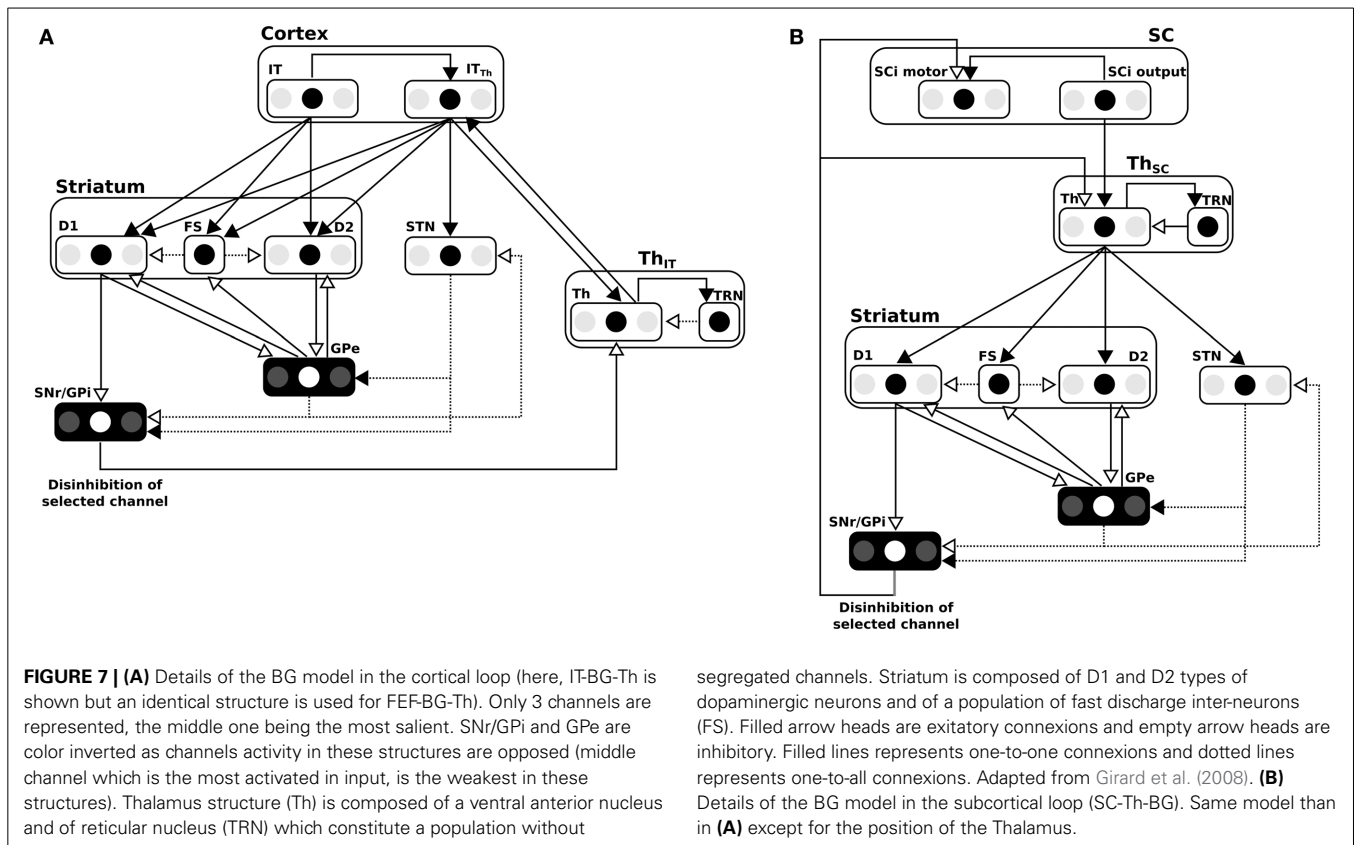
A

Cortex

IT

$IT_{Th}$

Striatum

D1

FS

D2

STN

$Th_{IT}$

Th

TRN

GPe

SNr/GPi

Disinhibition of selected channel

B

SC

SCi motor

SCi output

$Th_{SC}$

Th

TRN

Striatum

D1

FS

D2

STN

GPe

SNr/GPi

Disinhibition of selected channel

**FIGURE 7 | (A)** Details of the BG model in the cortical loop (here, IT-BG-Th is shown but an identical structure is used for FEF-BG-Th). Only 3 channels are represented, the middle one being the most salient. SNr/GPi and GPe are color inverted as channels activity in these structures are opposed (middle channel which is the most activated in input, is the weakest in these structures). Thalamus structure (Th) is composed of a ventral anterior nucleus and of reticular nucleus (TRN) which constitute a population without segregated channels. Striatum is composed of D1 and D2 types of dopaminergic neurons and of a population of fast discharge inter-neurons (FS). Filled arrow heads are exitatory connexions and empty arrow heads are inhibitory. Filled lines represents one-to-one connexions and dotted lines represents one-to-all connexions. Adapted from Girard et al. (2008). **(B)** Details of the BG model in the subcortical loop (SC-Th-BG). Same model than in **(A)** except for the position of the Thalamus.